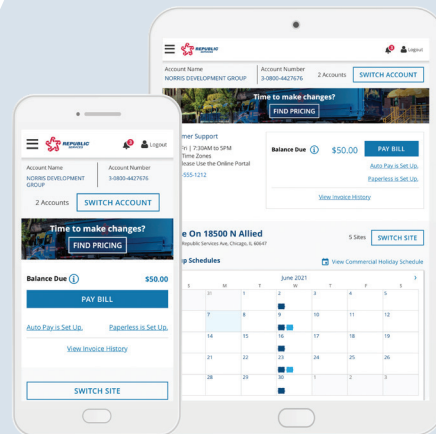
REPUBLIC SERVICES
Logout
Account Name
NORRIS DEVELOPMENT GROUP
Account Number
3-0800-4427676
2 Accounts
SWITCH ACCOUNT
Time to make changes?
FIND PRICING
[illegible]mer Support
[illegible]n | 7:30AM to 5PM
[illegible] Time Zones
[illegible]ease Use the Online Portal
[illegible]555-1212
Balance Due
$50.00
PAY BILL
Auto Pay is Set Up.
Paperless is Set Up.
View Invoice History
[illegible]e On 18500 N Allied
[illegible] Republic Services Ave, Chicago, IL 60647
5 Sites
SWITCH SITE
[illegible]p Schedules
View Commercial Holiday Schedule
June 2021

| S | M | T | W | T | F | S |
|---|---|---|---|---|---|---|
| | 31 | 1 | 2 | 3 | 4 | 5 |
| | 7 | 8 | 9 | 10 | 11 | 12 |
| | 14 | 15 | 16 | 17 | 18 | 19 |
| | 21 | 22 | 23 | 24 | 25 | 26 |
| | 28 | 29 | 30 | 1 | 2 | 3 |

REPUBLIC SERVICES
Logout
Account Name
NORRIS DEVELOPMENT GROUP
Account Number
3-0800-4427676
2 Accounts
SWITCH ACCOUNT
Time to make changes?
FIND PRICING
Balance Due
$50.00
PAY BILL
Auto Pay is Set Up.
Paperless is Set Up.
View Invoice History
SWITCH SITE